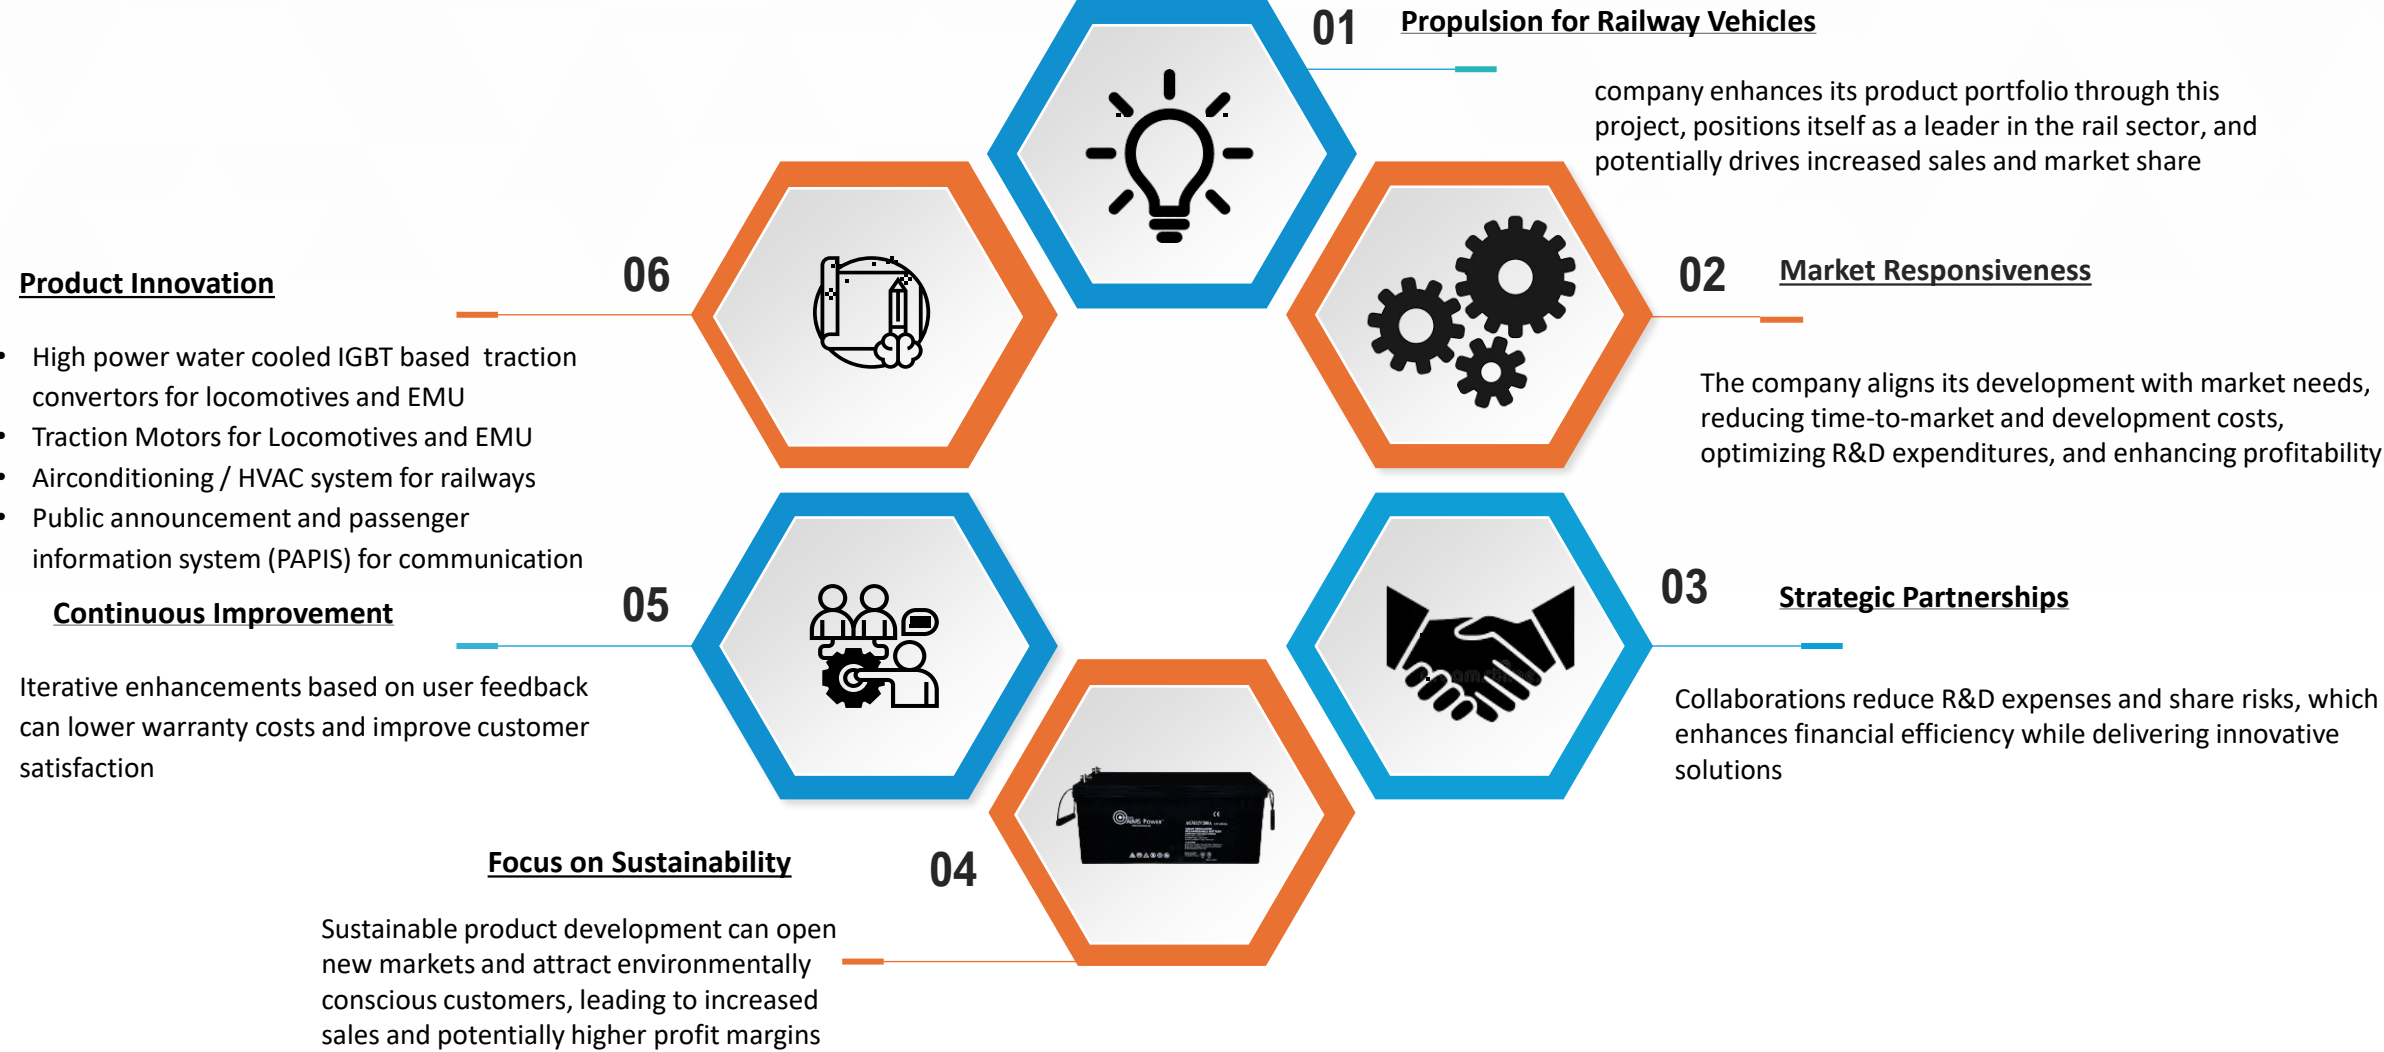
01 Propulsion for Railway Vehicles

company enhances its product portfolio through this project, positions itself as a leader in the rail sector, and potentially drives increased sales and market share

06

Product Innovation

- High power water cooled IGBT based traction convertors for locomotives and EMU
- Traction Motors for Locomotives and EMU
- Airconditioning / HVAC system for railways
- Public announcement and passenger information system (PAPIS) for communication

02 Market Responsiveness

The company aligns its development with market needs, reducing time-to-market and development costs, optimizing R&D expenditures, and enhancing profitability

05

Continuous Improvement

Iterative enhancements based on user feedback can lower warranty costs and improve customer satisfaction

03 Strategic Partnerships

Collaborations reduce R&D expenses and share risks, which enhances financial efficiency while delivering innovative solutions

Focus on Sustainability

04

Sustainable product development can open new markets and attract environmentally conscious customers, leading to increased sales and potentially higher profit margins